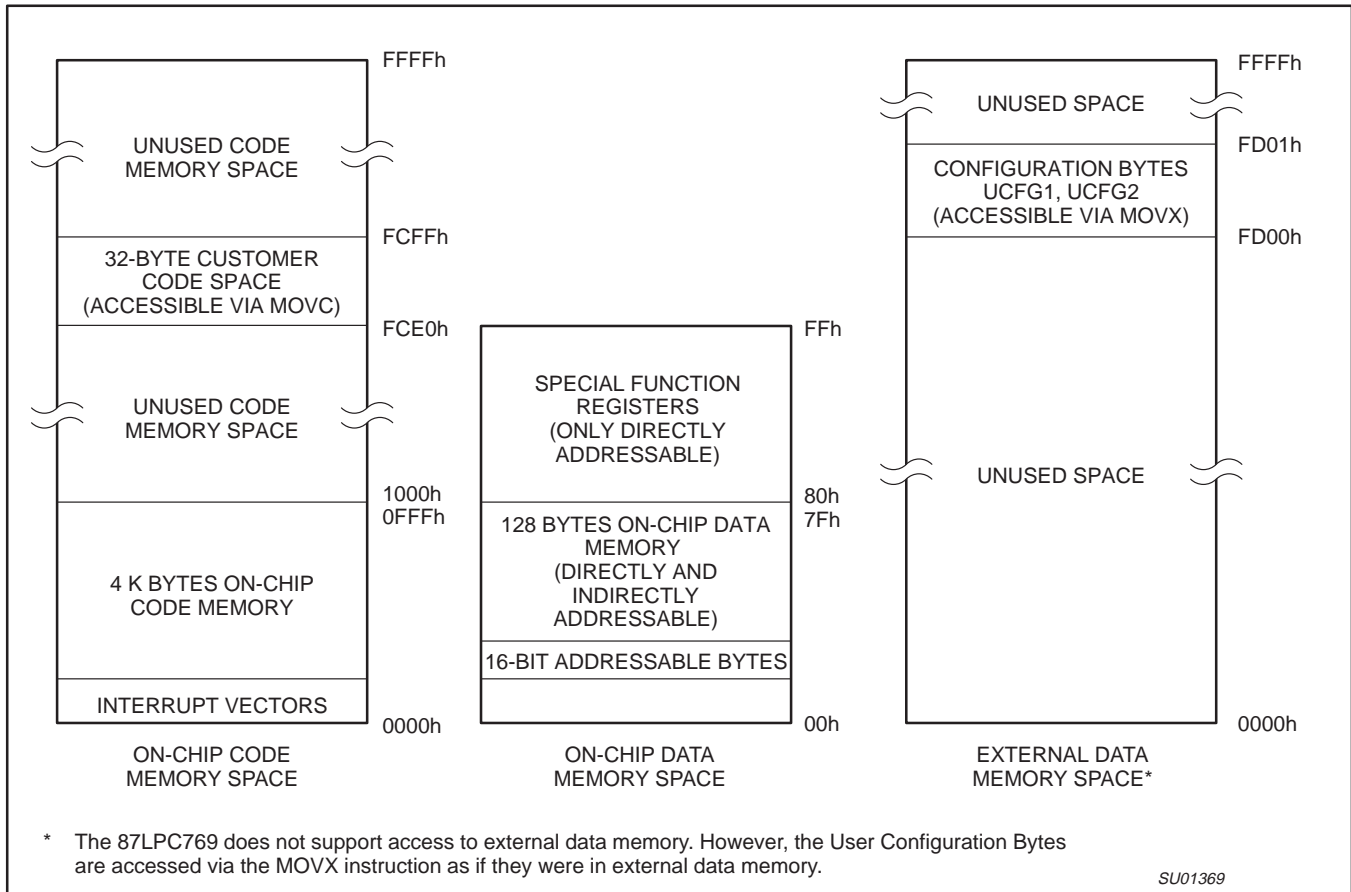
FFFFh

UNUSED CODE MEMORY SPACE

FCFFh

32-BYTE CUSTOMER CODE SPACE (ACCESSIBLE VIA MOVC)

FCE0h

UNUSED CODE MEMORY SPACE

1000h
0FFFh

4 K BYTES ON-CHIP CODE MEMORY

INTERRUPT VECTORS

0000h

ON-CHIP CODE MEMORY SPACE

FFh

SPECIAL FUNCTION REGISTERS (ONLY DIRECTLY ADDRESSABLE)

80h
7Fh

128 BYTES ON-CHIP DATA MEMORY (DIRECTLY AND INDIRECTLY ADDRESSABLE)

16-BIT ADDRESSABLE BYTES

00h

ON-CHIP DATA MEMORY SPACE

FFFFh

UNUSED SPACE

FD01h

CONFIGURATION BYTES UCFG1, UCFG2 (ACCESSIBLE VIA MOVX)

FD00h

UNUSED SPACE

0000h

EXTERNAL DATA MEMORY SPACE*

* The 87LPC769 does not support access to external data memory. However, the User Configuration Bytes are accessed via the MOVX instruction as if they were in external data memory.

SU01369